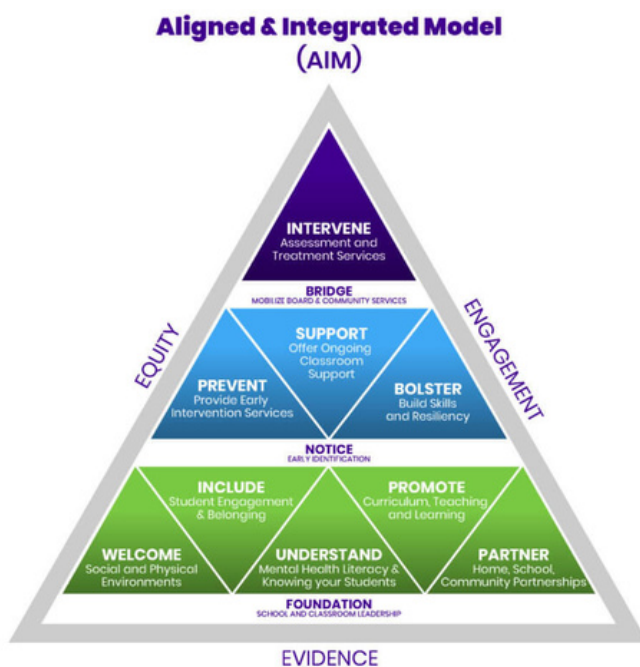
Aligned & Integrated Model
(AIM)

INTERVENE
Assessment and Treatment Services

BRIDGE
MOBILIZE BOARD & COMMUNITY SERVICES

EQUITY

ENGAGEMENT

SUPPORT
Offer Ongoing Classroom Support

PREVENT
Provide Early Intervention Services

BOLSTER
Build Skills and Resiliency

NOTICE
EARLY IDENTIFICATION

INCLUDE
Student Engagement & Belonging

PROMOTE
Curriculum, Teaching and Learning

WELCOME
Social and Physical Environments

UNDERSTAND
Mental Health Literacy & Knowing your Students

PARTNER
Home, School, Community Partnerships

FOUNDATION
SCHOOL AND CLASSROOM LEADERSHIP

EVIDENCE